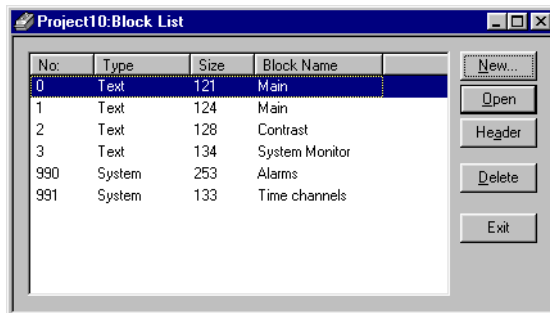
Project10:Block List

| No: | Type | Size | Block Name |
|---|---|---|---|
| 0 | Text | 121 | Main |
| 1 | Text | 124 | Main |
| 2 | Text | 128 | Contrast |
| 3 | Text | 134 | System Monitor |
| 990 | System | 253 | Alarms |
| 991 | System | 133 | Time channels |

New...
Open
Header
Delete
Exit